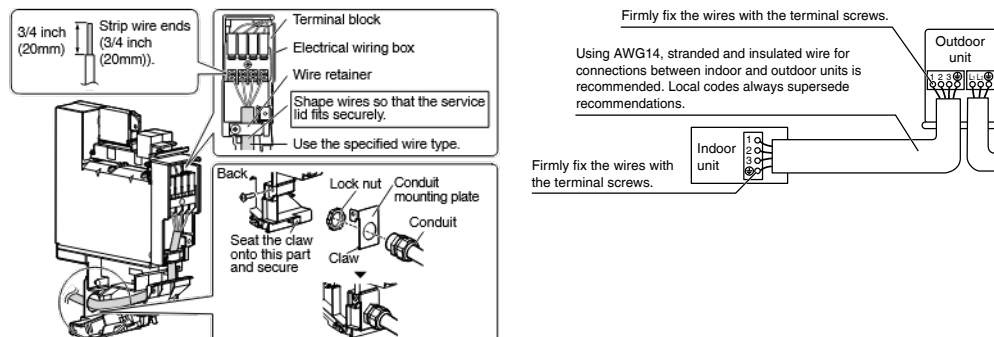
3/4 inch (20mm)

Strip wire ends (3/4 inch (20mm)).

Terminal block

Electrical wiring box

Wire retainer

Shape wires so that the service lid fits securely.

Use the specified wire type.

Back

Lock nut

Conduit mounting plate

Conduit

Seat the claw onto this part and secure

Claw

Firmly fix the wires with the terminal screws.

Using AWG14, stranded and insulated wire for connections between indoor and outdoor units is recommended. Local codes always supersede recommendations.

Outdoor unit

1 2 3

L L

Indoor unit

1
2
3

Firmly fix the wires with the terminal screws.